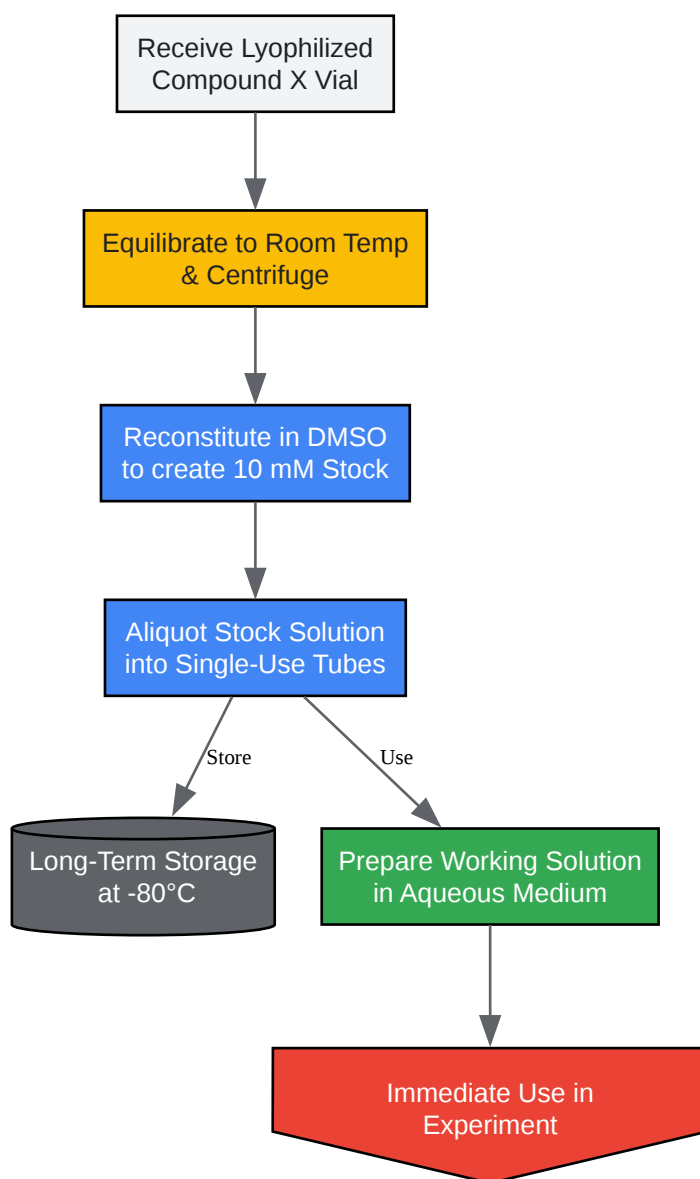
Receive Lyophilized Compound X Vial

Equilibrate to Room Temp & Centrifuge

Reconstitute in DMSO to create 10 mM Stock

Aliquot Stock Solution into Single-Use Tubes

Store

Use

Long-Term Storage at -80°C

Prepare Working Solution in Aqueous Medium

Immediate Use in Experiment